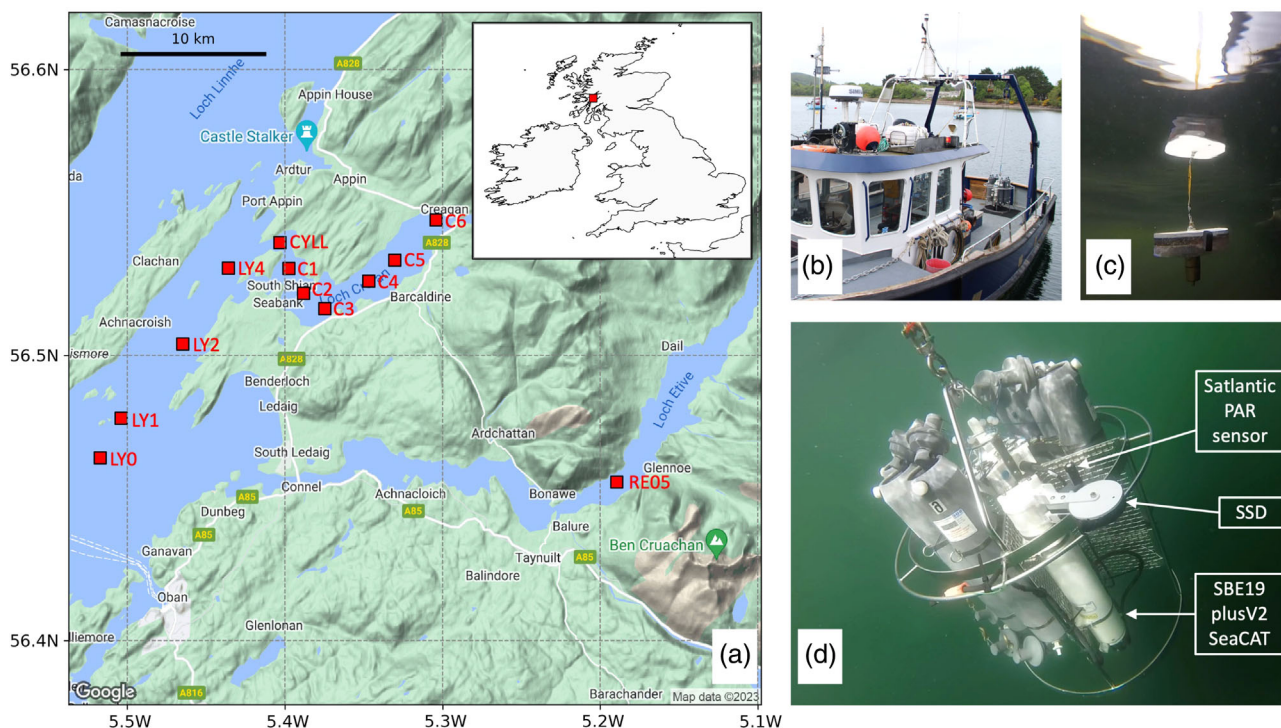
Camasnacroise
10 km
56.6N
A828
Loch Linnhe
Appin House
Castle Stalker
Ardtur
Appin
da
Port Appin
Creagan
C6
CYLL
A828
C5
Clachan
LY4
C1
C4
South Shian
C2
Loch Creran
Barcaldine
Seabank
C3
Achnacroish
LY2
Dail
56.5N
Lismore
A828
Benderloch
Loch Etive
Ledaig
LY1
Ardchattan
LY0
South Ledaig
Glennoe
Connel
RE05
A85
Achnacloich
Bonawe
Dunbeg
A85
A85
Balure
Ben Cruachan
Ganavan
A85
Taynuilt
Balindore
Oban
Glenlonan
56.4N
Lismore
Google
A816
Barachander
Map data ©2023
(a)
5.5W
5.4W
5.3W
5.2W
5.1W
(b)
(c)
(d)
Satlantic PAR sensor
SSD
SBE19 plusV2 SeaCAT